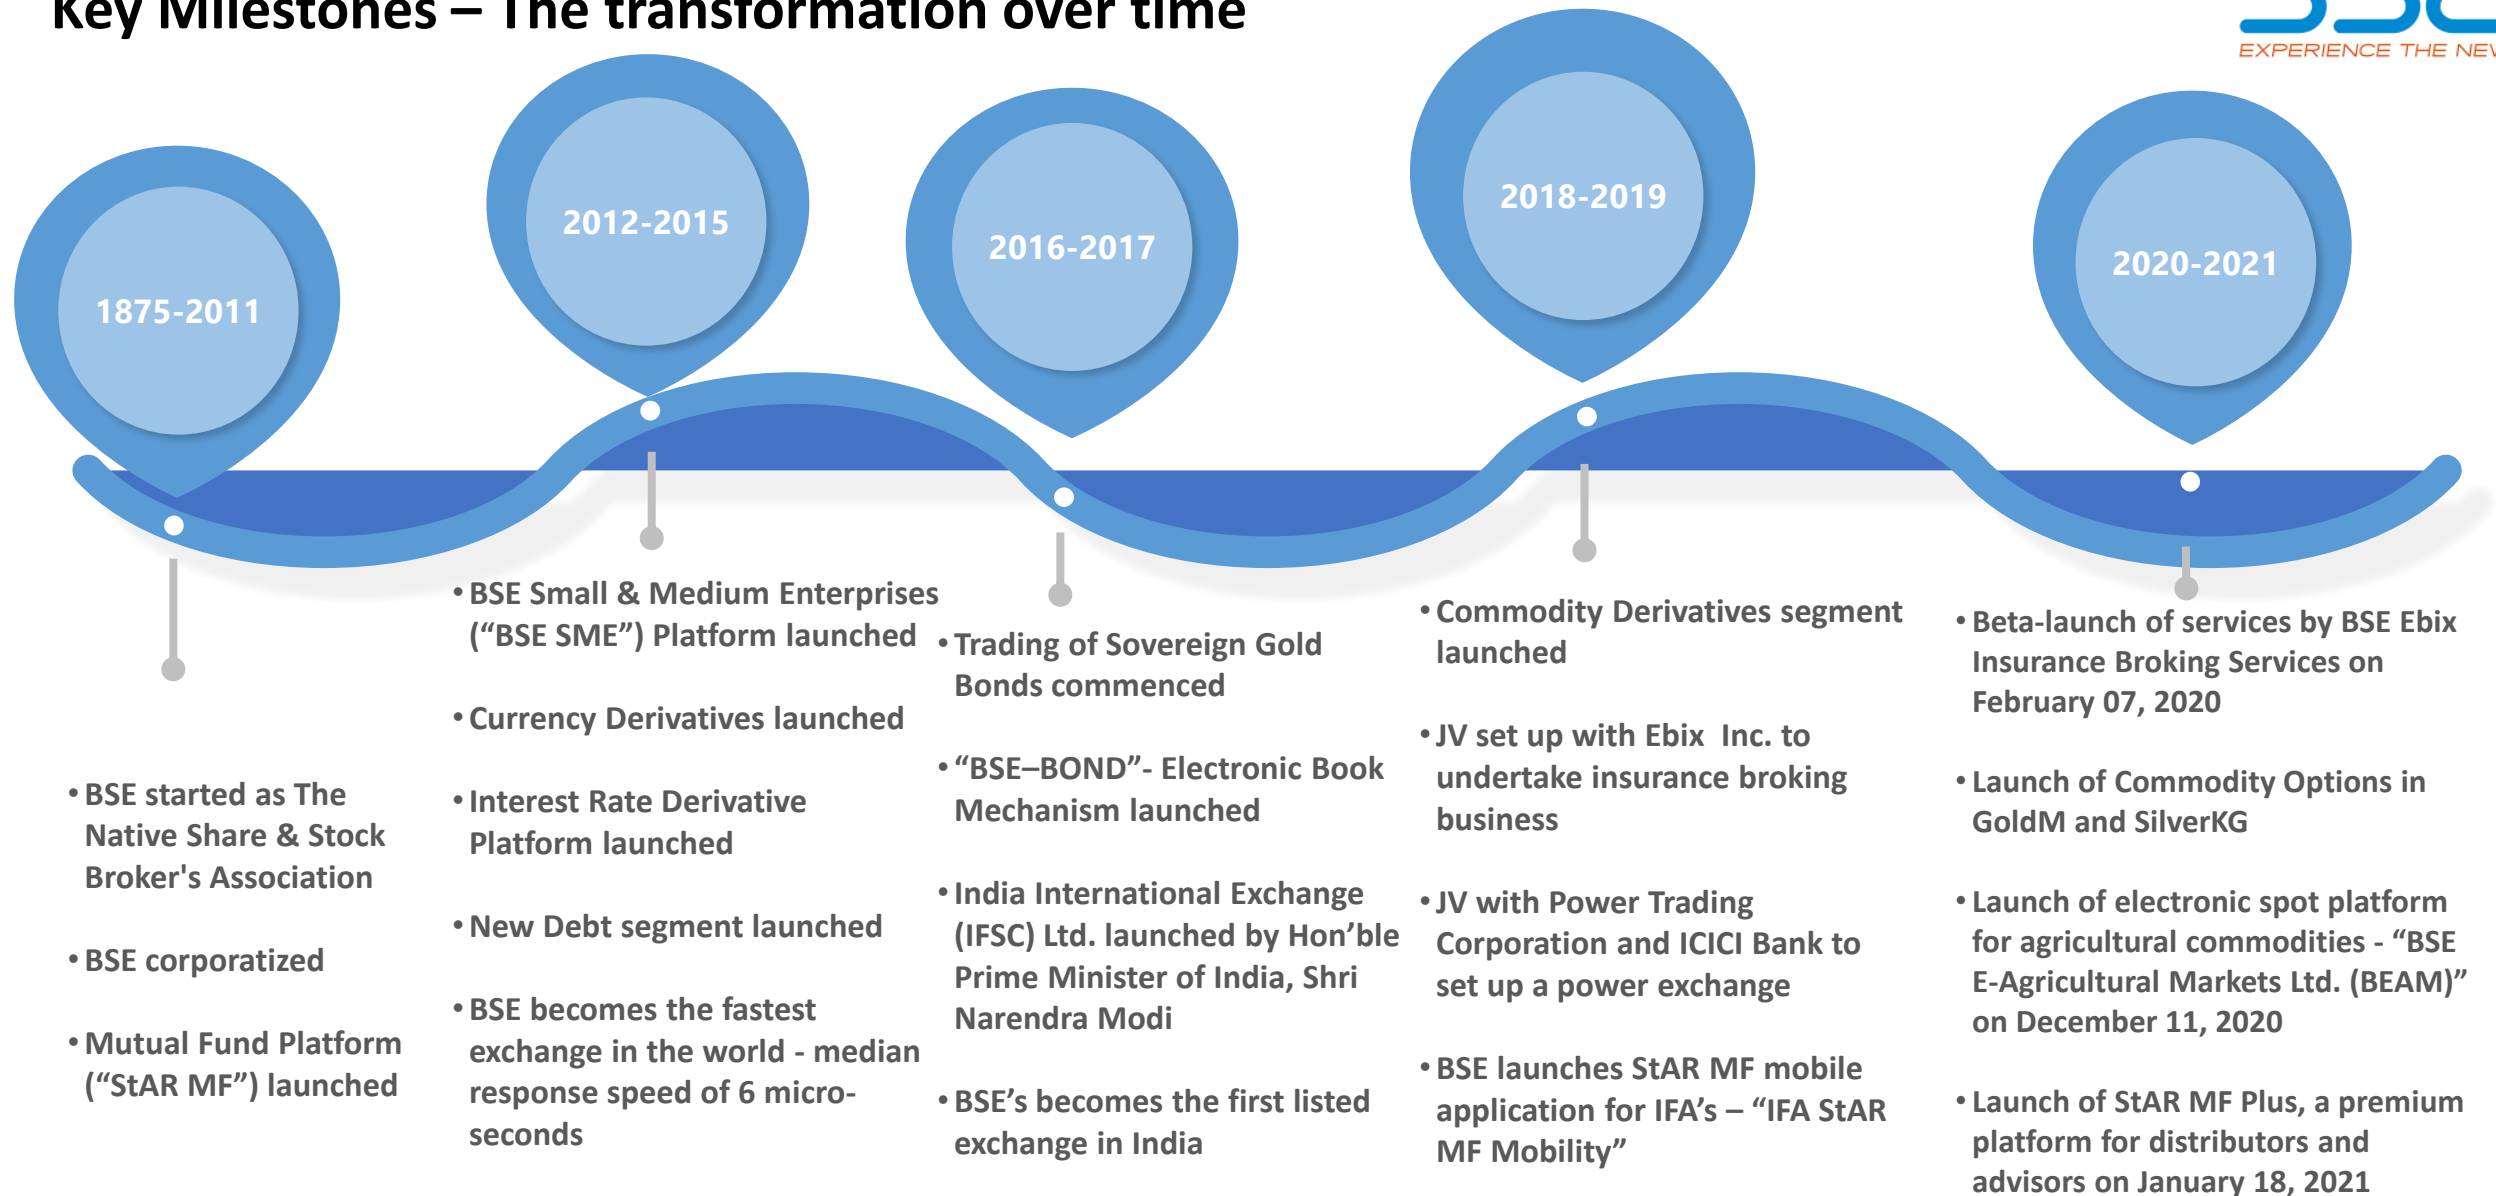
Key Milestones – The transformation over time

EXPERIENCE THE NE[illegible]

1875-2011

2012-2015

2016-2017

2018-2019

2020-2021

• BSE started as The Native Share & Stock Broker's Association

• BSE corporatized

• Mutual Fund Platform (“StAR MF”) launched

• BSE Small & Medium Enterprises (“BSE SME”) Platform launched

• Currency Derivatives launched

• Interest Rate Derivative Platform launched

• New Debt segment launched

• BSE becomes the fastest exchange in the world - median response speed of 6 microseconds

• Trading of Sovereign Gold Bonds commenced

• “BSE–BOND”- Electronic Book Mechanism launched

• India International Exchange (IFSC) Ltd. launched by Hon’ble Prime Minister of India, Shri Narendra Modi

• BSE’s becomes the first listed exchange in India

• Commodity Derivatives segment launched

• JV set up with Ebix Inc. to undertake insurance broking business

• JV with Power Trading Corporation and ICICI Bank to set up a power exchange

• BSE launches StAR MF mobile application for IFA’s – “IFA StAR MF Mobility”

• Beta-launch of services by BSE Ebix Insurance Broking Services on February 07, 2020

• Launch of Commodity Options in GoldM and SilverKG

• Launch of electronic spot platform for agricultural commodities - “BSE E-Agricultural Markets Ltd. (BEAM)” on December 11, 2020

• Launch of StAR MF Plus, a premium platform for distributors and advisors on January 18, 2021